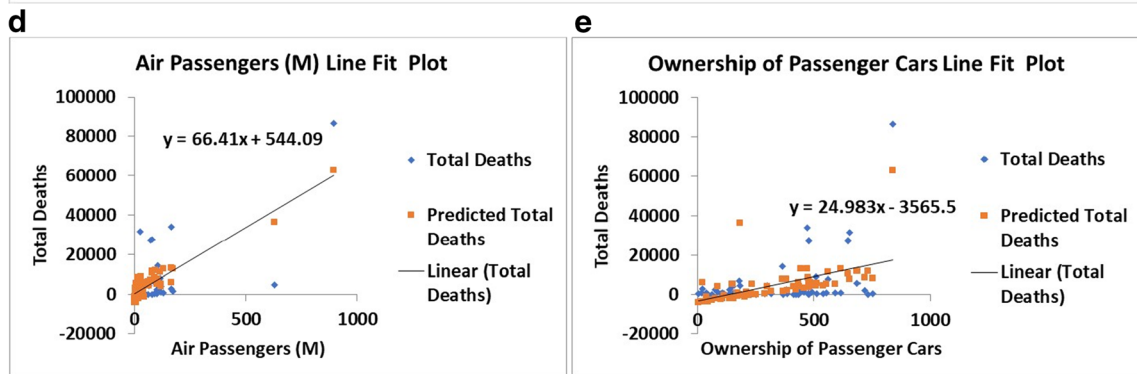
d

Air Passengers (M) Line Fit Plot

100000
80000
60000
40000
20000
0
-20000

Total Deaths

y = 66.41x + 544.09

0
500
1000

Air Passengers (M)

Total Deaths

Predicted Total Deaths

Linear (Total Deaths)

e

Ownership of Passenger Cars Line Fit Plot

100000
80000
60000
40000
20000
0
-20000

Total Deaths

y = 24.983x - 3565.5

0
500
1000

Ownership of Passenger Cars

Total Deaths

Predicted Total Deaths

Linear (Total Deaths)